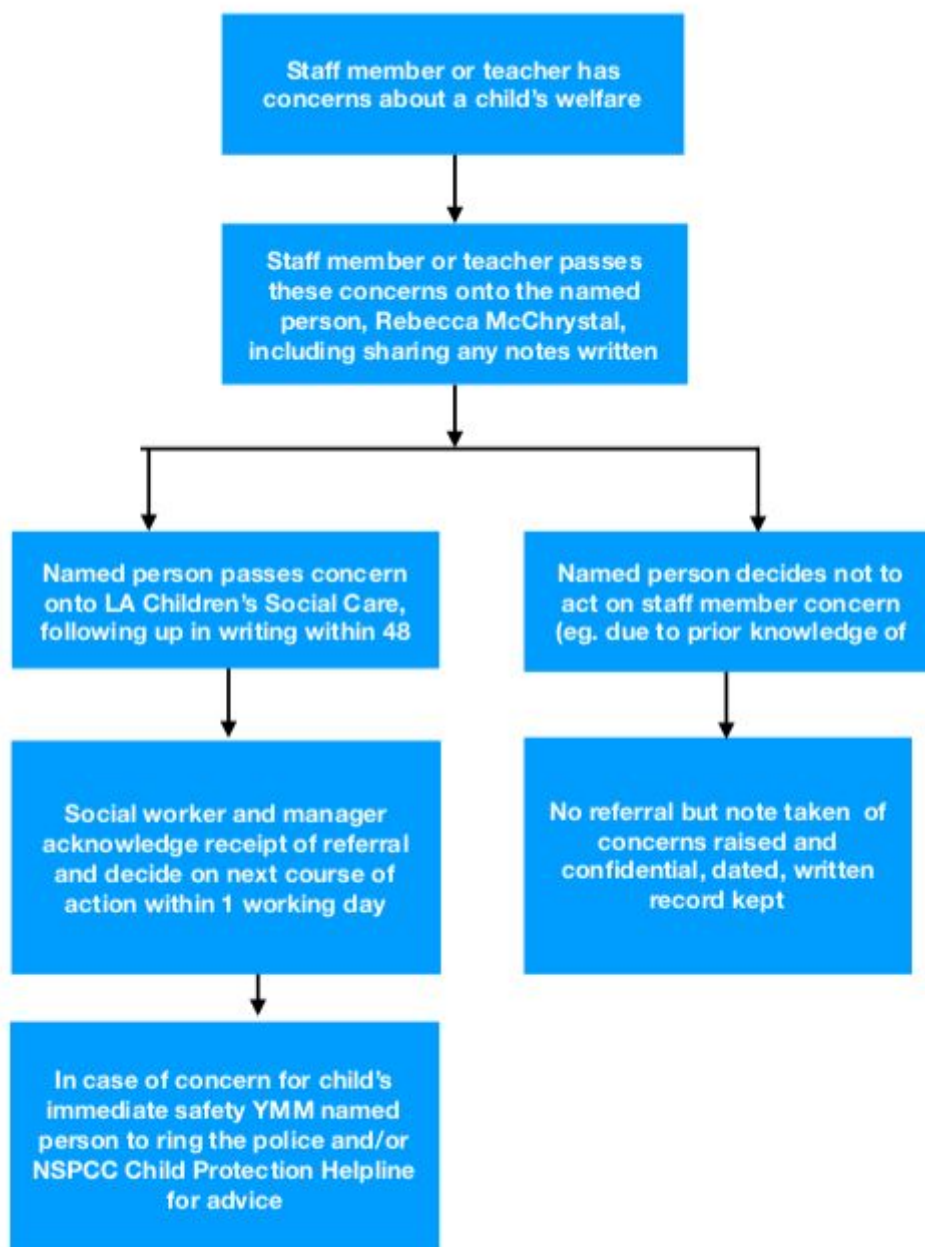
Staff member or teacher has concerns about a child's welfare

Staff member or teacher passes these concerns onto the named person, Rebecca McChrystal, including sharing any notes written

Named person passes concern onto LA Children's Social Care, following up in writing within 48

Named person decides not to act on staff member concern (eg. due to prior knowledge of

Social worker and manager acknowledge receipt of referral and decide on next course of action within 1 working day

No referral but note taken of concerns raised and confidential, dated, written record kept

In case of concern for child's immediate safety YMM named person to ring the police and/or NSPCC Child Protection Helpline for advice